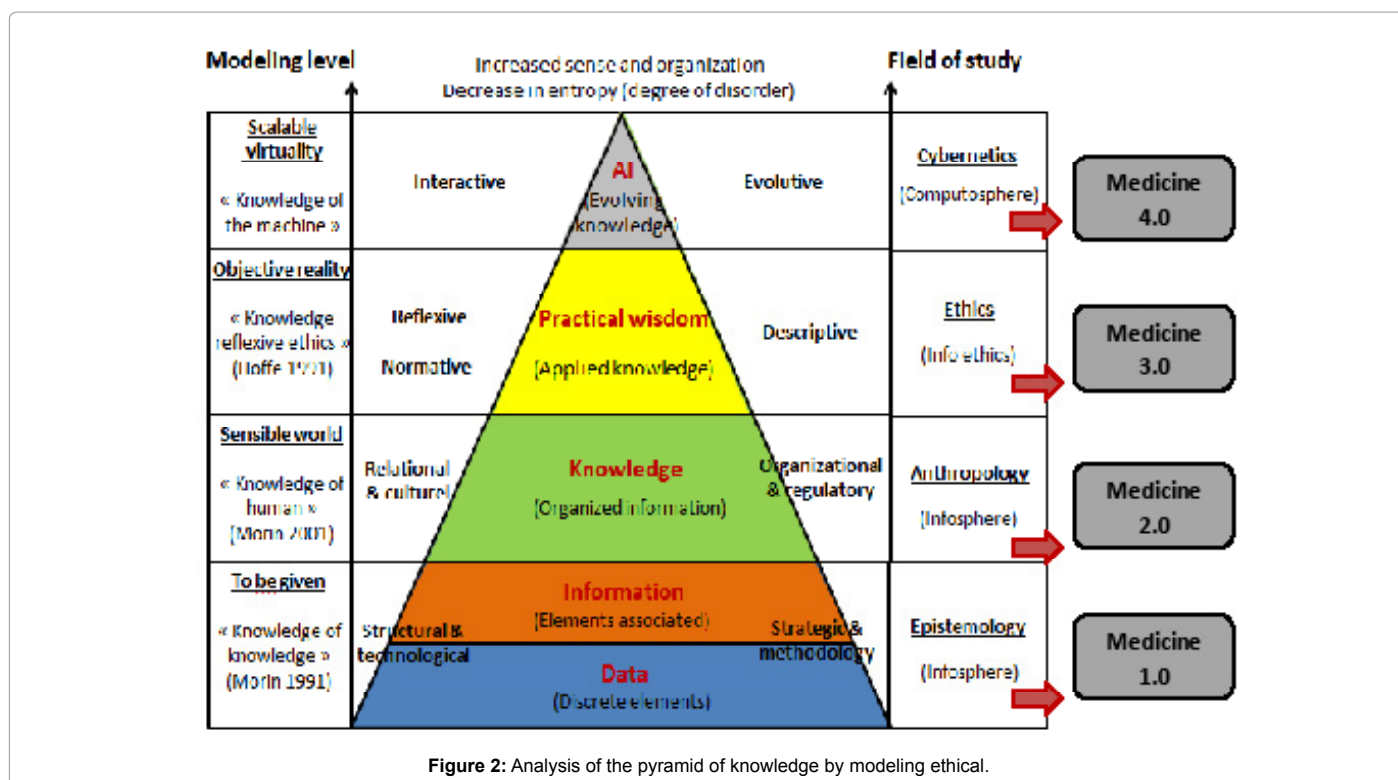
Modeling level

Increased sense and organization
Decrease in entropy (degree of disorder)

Field of study

| | | | |
|---|---|---|---|
| Scalable virtuality<br>« Knowledge of the machine » | Interactive | AI (Evolving knowledge) | Evolutive | Cybernetics (Computosphere) |
| Objective reality<br>« Knowledge reflexive ethics » (Hoffe 1991) | Reflexive<br>Normative | Practical wisdom (Applied knowledge) | Descriptive | Ethics (Info ethics) |
| Sensible world<br>« Knowledge of human » (Morin 2001) | Relational & cultural | Knowledge (Organized information) | Organizational & regulatory | Anthropology (Infosphere) |
| To be given<br>« Knowledge of knowledge » (Morin 1991) | Structural & technological | Information (Elements associated)<br>Data (Discrete elements) | Strategic & methodology | Epistemology (Infosphere) |

Medicine 4.0

Medicine 3.0

Medicine 2.0

Medicine 1.0

Figure 2: Analysis of the pyramid of knowledge by modeling ethical.